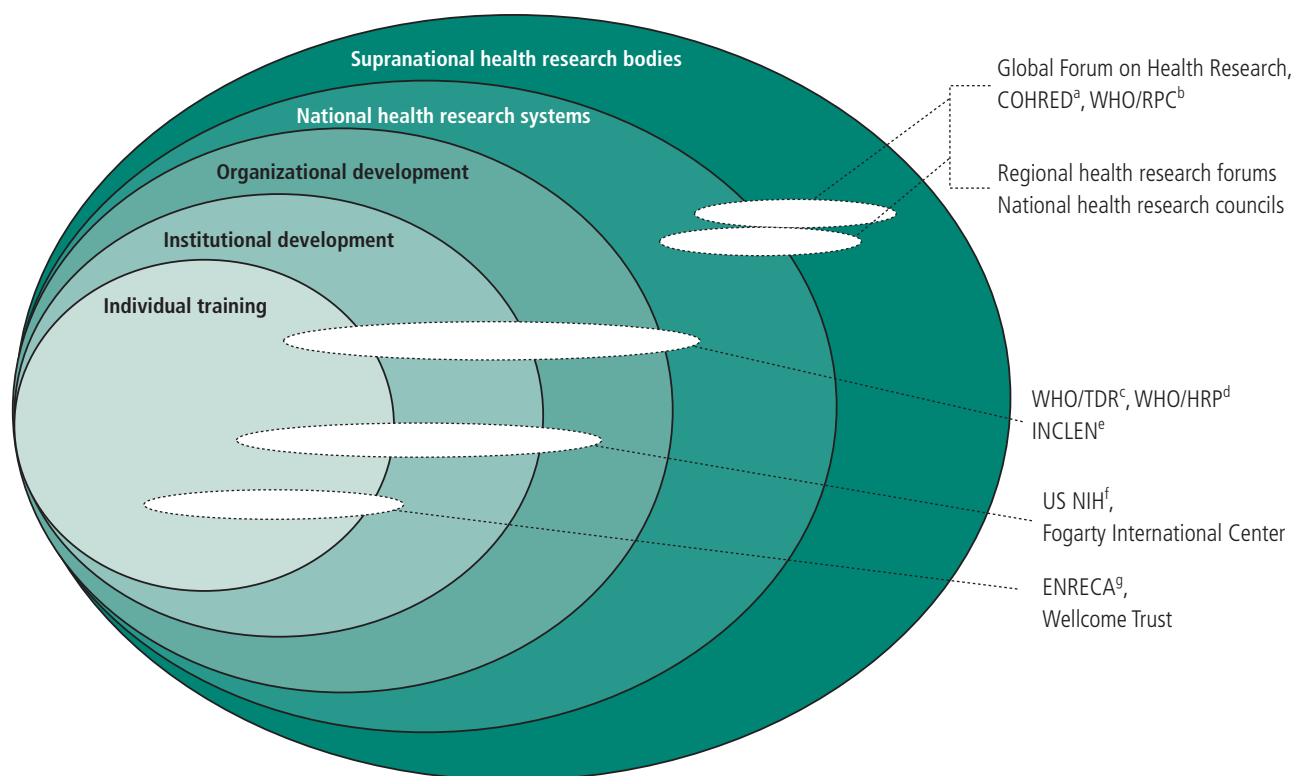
Supranational health research bodies

National health research systems

Organizational development

Institutional development

Individual training

Global Forum on Health Research, COHRED$^{a}$, WHO/RPC$^{b}$

Regional health research forums
National health research councils

WHO/TDR$^{c}$, WHO/HRP$^{d}$
INCLEN$^{e}$

US NIH$^{f}$,
Fogarty International Center

ENRECA$^{g}$,
Wellcome Trust